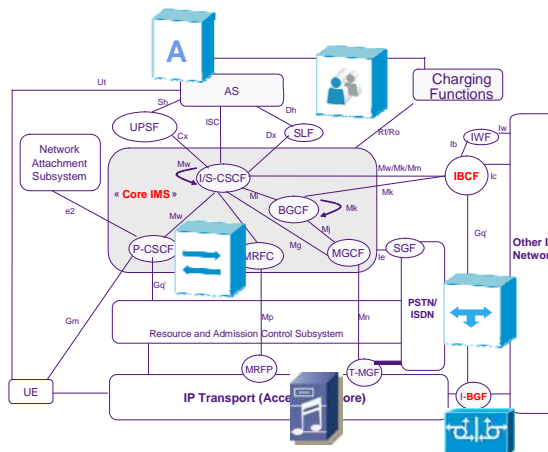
A
Ut
AS
Charging Functions
Sh
Dh
UPSF
ISC
SLF
Rf/Ro
Cx
Dx
Network Attachment Subsystem
Mw
I/S-CSCF
Mw/Mk/Mm
IWF
Iw
Ib
« Core IMS »
IBCF
Ic
Mi
Mk
BGCF
Mk
e2
Mw
Mj
Gq'
P-CSCF
MRFC
Mg
MGCF
SGF
Ie
Other I Networ
Gq'
PSTN/ ISDN
Gm
Mp
Mn
Resource and Admission Control Subsystem
MRFP
T-MGF
UE
IP Transport (Acce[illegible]ore)
I-BGF